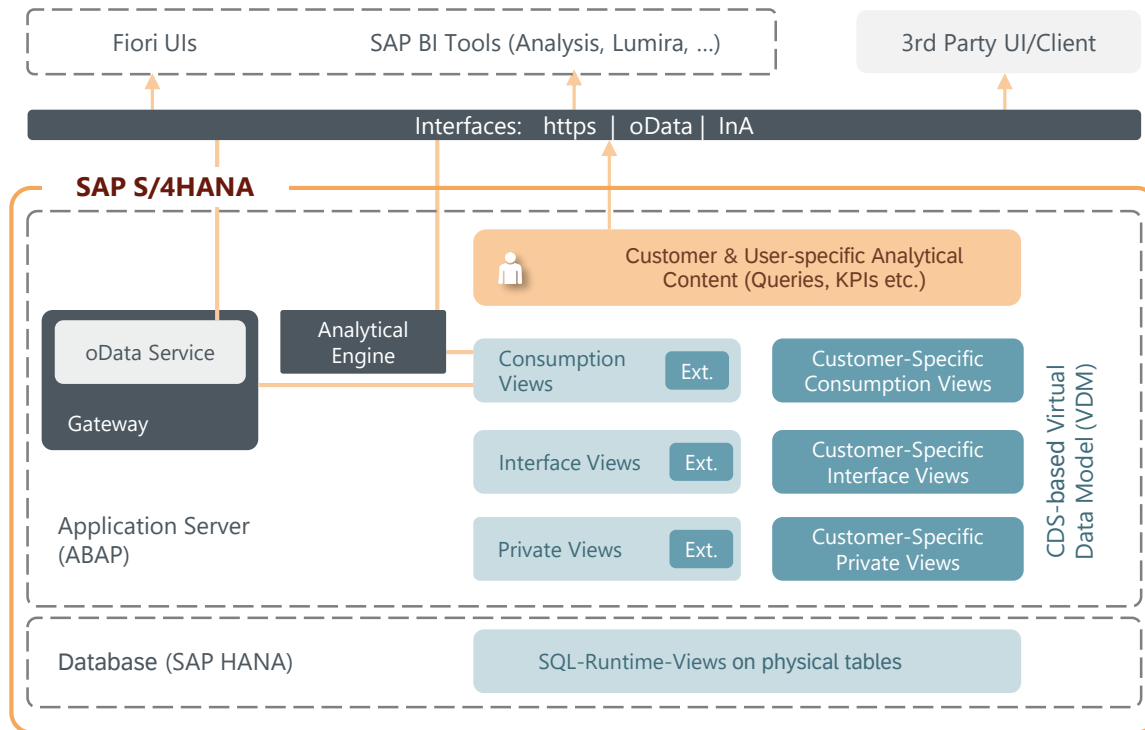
Fiori UIs

SAP BI Tools (Analysis, Lumira, …)

3rd Party UI/Client

Interfaces: https | oData | InA

SAP S/4HANA

Customer & User-specific Analytical Content (Queries, KPIs etc.)

oData Service

Gateway

Analytical Engine

Consumption Views

Ext.

Customer-Specific Consumption Views

Interface Views

Ext.

Customer-Specific Interface Views

Private Views

Ext.

Customer-Specific Private Views

CDS-based Virtual Data Model (VDM)

Application Server (ABAP)

Database (SAP HANA)

SQL-Runtime-Views on physical tables